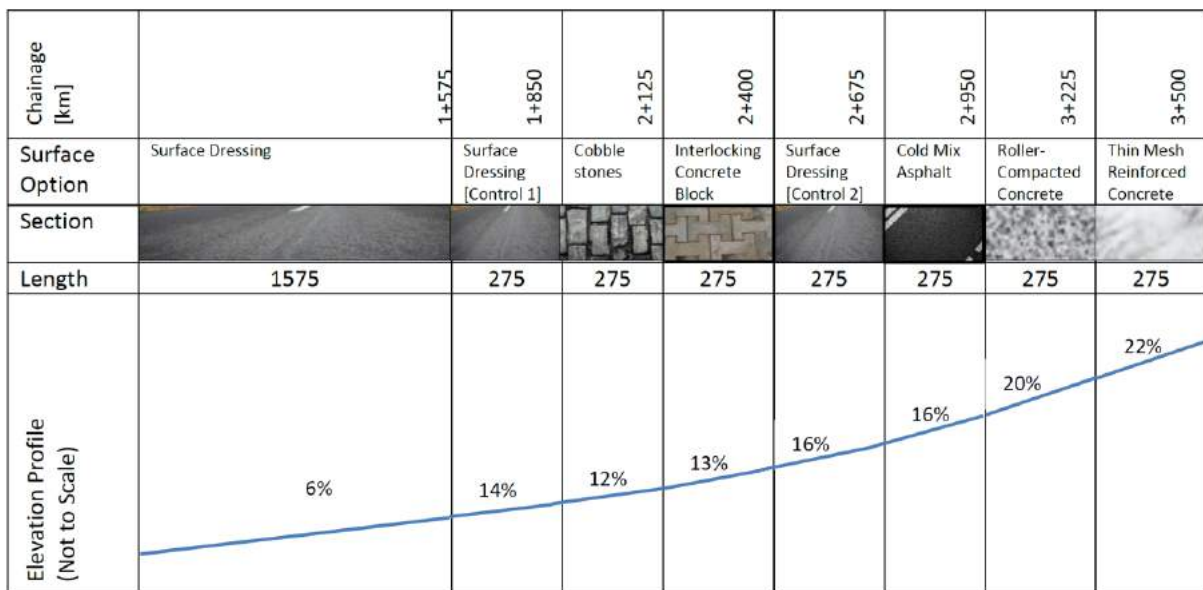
| Chainage [km] | 1+575 | 1+850 | 2+125 | 2+400 | 2+675 | 2+950 | 3+225 | 3+500 |
|---|---|---|---|---|---|---|---|---|
| Surface Option | Surface Dressing | Surface Dressing [Control 1] | Cobble stones | Interlocking Concrete Block | Surface Dressing [Control 2] | Cold Mix Asphalt | Roller-Compacted Concrete | Thin Mesh Reinforced Concrete |
| Section | | | | | | | | |
| Length | 1575 | 275 | 275 | 275 | 275 | 275 | 275 | 275 |
| Elevation Profile (Not to Scale) | 6% | 14% | 12% | 13% | 16% | 16% | 20% | 22% |